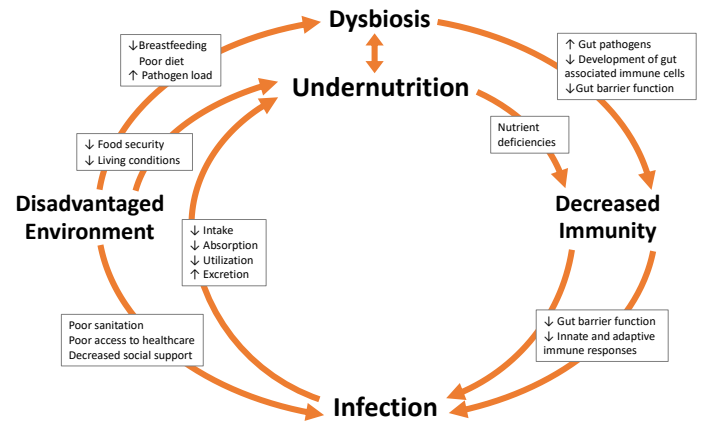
Dysbiosis

↓Breastfeeding
Poor diet
↑ Pathogen load

↑ Gut pathogens
↓ Development of gut associated immune cells
↓Gut barrier function

Undernutrition

↓ Food security
↓ Living conditions

Nutrient deficiencies

Disadvantaged Environment

Decreased Immunity

↓ Intake
↓ Absorption
↓ Utilization
↑ Excretion

Poor sanitation
Poor access to healthcare
Decreased social support

↓ Gut barrier function
↓ Innate and adaptive immune responses

Infection